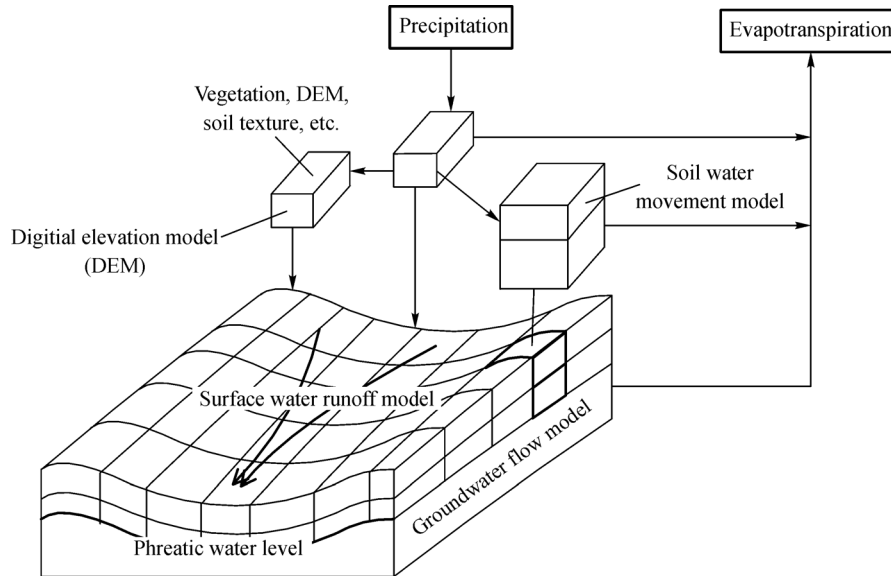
Precipitation

Evapotranspiration

Vegetation, DEM, soil texture, etc.

Soil water movement model

Digitial elevation model (DEM)

Surface water runoff model

Groundwater flow model

Phreatic water level